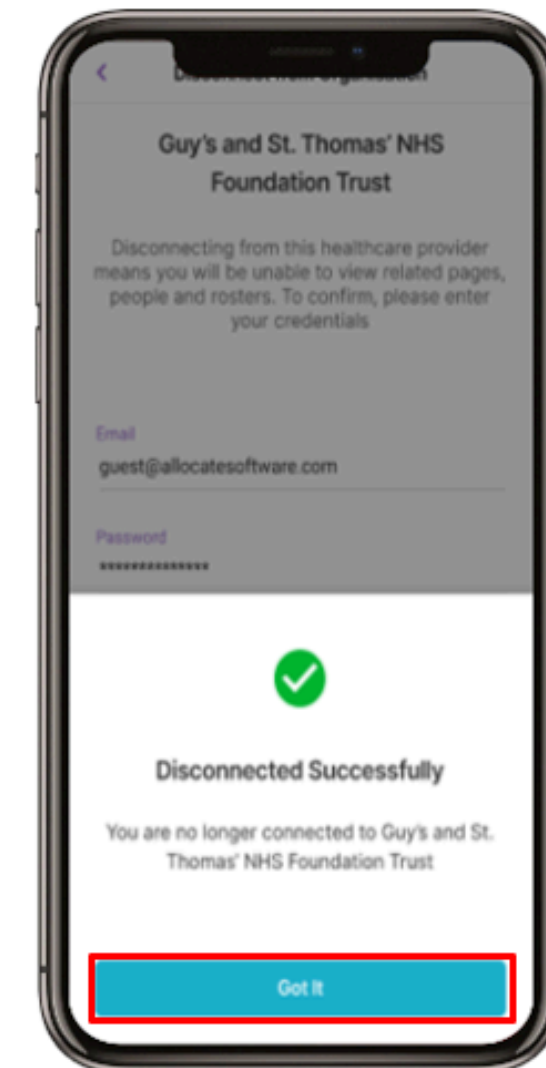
Disconnect from Organisation

Guy's and St. Thomas' NHS Foundation Trust

Disconnecting from this healthcare provider means you will be unable to view related pages, people and rosters. To confirm, please enter your credentials

Email
guest@allocatesoftware.com

Password
***************

Disconnected Successfully

You are no longer connected to Guy's and St. Thomas' NHS Foundation Trust

Got It